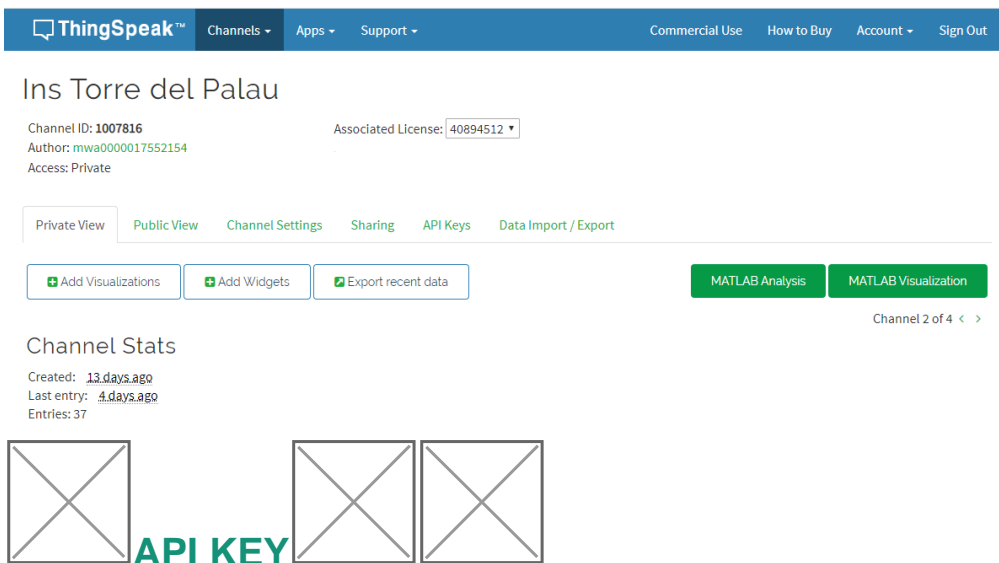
ThingSpeak™ Channels ▾ Apps ▾ Support ▾ Commercial Use How to Buy Account ▾ Sign Out

Ins Torre del Palau

Channel ID: 1007816
Author: mwa0000017552154
Access: Private

Associated License: 40894512 ▾

Private View Public View Channel Settings Sharing API Keys Data Import / Export

Add Visualizations Add Widgets Export recent data MATLAB Analysis MATLAB Visualization

Channel 2 of 4 < >

Channel Stats

Created: 13 days ago
Last entry: 4 days ago
Entries: 37

API KEY